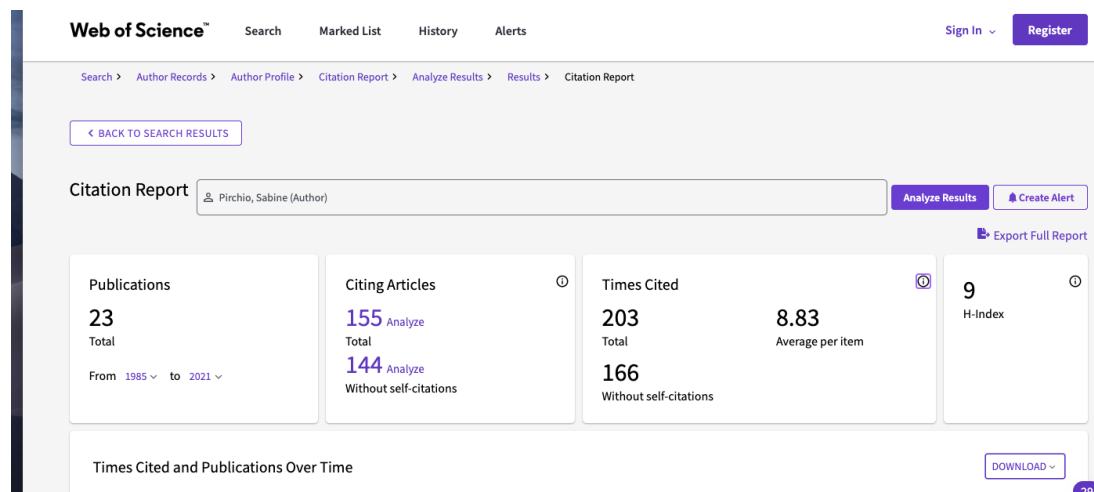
Web of Science™ Search Marked List History Alerts Sign In ⌄ Register

Search > Author Records > Author Profile > Citation Report > Analyze Results > Results > Citation Report

< BACK TO SEARCH RESULTS

Citation Report Pirchio, Sabine (Author) Analyze Results Create Alert

Export Full Report

Publications
23
Total
From 1985 to 2021

Citing Articles
155 Analyze
Total
144 Analyze
Without self-citations

Times Cited
203
Total
8.83
Average per item
166
Without self-citations

9
H-Index

Times Cited and Publications Over Time

DOWNLOAD